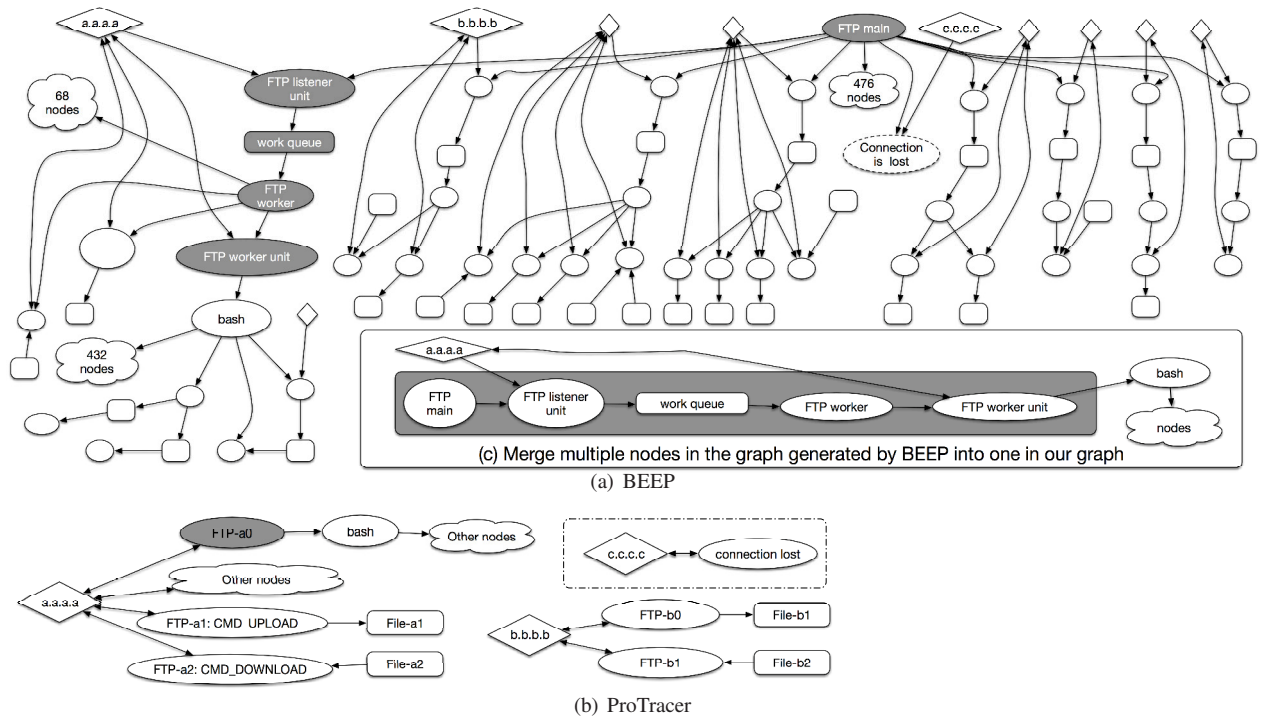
a.a.a.a

b.b.b.b

FTP main

c.c.c.c

FTP listener unit

68 nodes

476 nodes

work queue

Connection is lost

FTP worker

FTP worker unit

bash

432 nodes

a.a.a.a

FTP main

FTP listener unit

work queue

FTP worker

FTP worker unit

bash

nodes

(c) Merge multiple nodes in the graph generated by BEEP into one in our graph

(a) BEEP

FTP-a0

bash

Other nodes

c.c.c.c

connection lost

Other nodes

a.a.a.a

FTP-a1: CMD_UPLOAD

File-a1

FTP-b0

File-b1

b.b.b.b

FTP-a2: CMD_DOWNLOAD

File-a2

FTP-b1

File-b2

(b) ProTracer